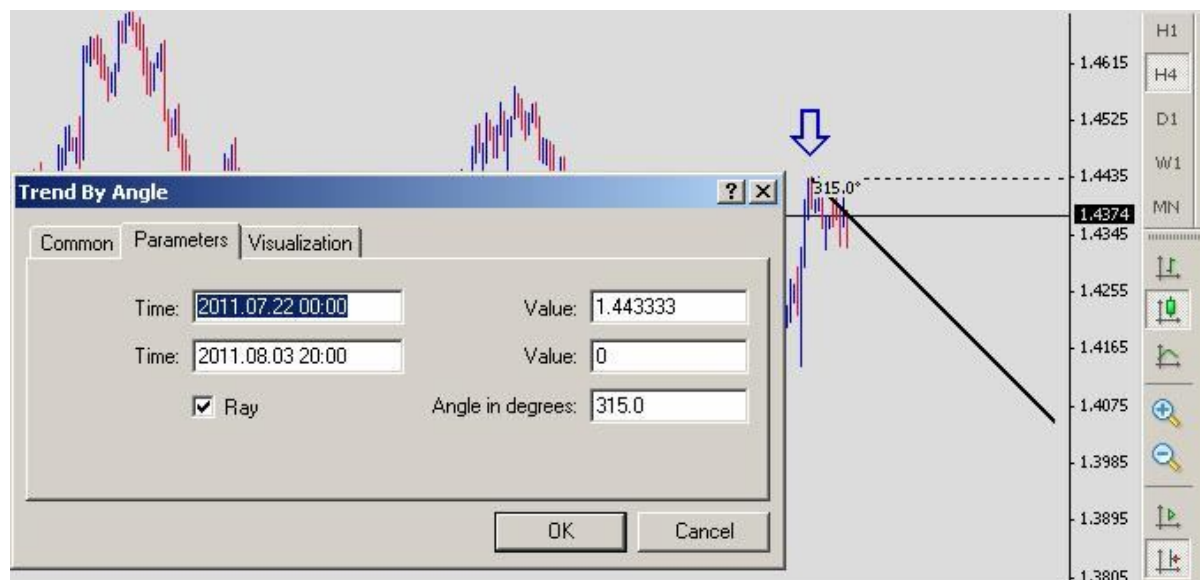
Trend By Angle

?

Common | Parameters | Visualization

Time: 2011.07.22 00:00

Value: 1.443333

Time: 2011.08.03 20:00

Value: 0

Ray

Angle in degrees: 315.0

OK

Cancel

315.0°

1.4615

1.4525

1.4435

1.4374

1.4345

1.4255

1.4165

1.4075

1.3985

1.3895

1.3805

H1

H4

D1

W1

MN